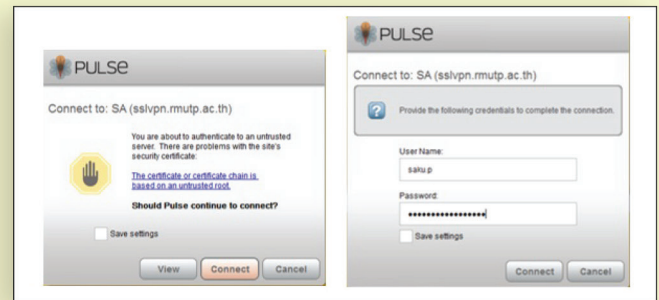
PULSE

Connect to: SA (sslvpn.rmutp.ac.th)

You are about to authenticate to an untrusted server. There are problems with the site's security certificate:

The certificate or certificate chain is based on an untrusted root.

Should Pulse continue to connect?

Save settings

View Connect Cancel

PULSE

Connect to: SA (sslvpn.rmutp.ac.th)

Provide the following credentials to complete the connection.

User Name:

saku.p

Password:

•••••••••••••••••

Save settings

Connect Cancel